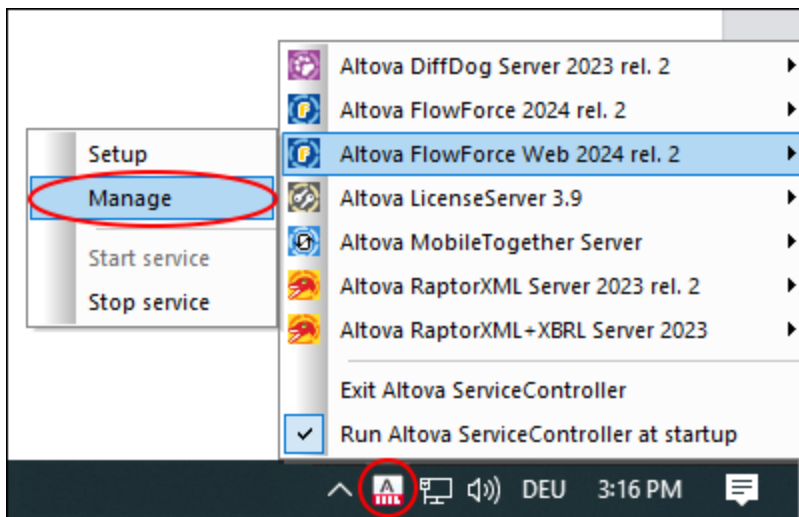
Setup
Manage
Start service
Stop service

Altova DiffDog Server 2023 rel. 2
Altova FlowForce 2024 rel. 2
Altova FlowForce Web 2024 rel. 2
Altova LicenseServer 3.9
Altova MobileTogether Server
Altova RaptorXML Server 2023 rel. 2
Altova RaptorXML+XBRL Server 2023
Exit Altova ServiceController
Run Altova ServiceController at startup

DEU 3:16 PM